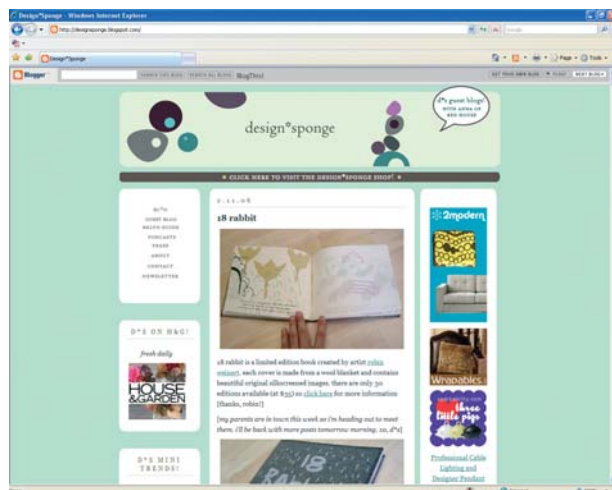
Design*Sponge - Windows Internet Explorer

http://designsponge.blogspot.com/

Design*Sponge

Blogger

SEARCH THIS BLOG

SEARCH ALL BLOGS

BlogThis!

GET YOUR OWN BLOG

FLAG

NEXT BLOG »

design*sponge

d*s guest blog! with anna of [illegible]

✱ CLICK HERE TO VISIT THE DESIGN*SPONGE SHOP! ✱

D*S

GUEST BLOG

SALES GUIDE

PODCASTS

PRESS

ABOUT

CONTACT

NEWSLETTER

D*S ON H&G!

fresh daily

HOUSE & GARDEN

D*S MINI TRENDS!

2.11.08

18 rabbit

18 rabbit is a limited edition book created by artist robin antunet. each cover is made from a wool blanket and contains beautiful original silkscreened images. there are only 30 editions available (at $55) so click here for more information [thanks, robin!]

[my parents are in town this week so i'm heading out to meet them. i'll be back with more posts tomorrow morning. xo, d*s]

2modern

Wrapables

three little pigs

Professional Cable Lighting and Designer Pendant